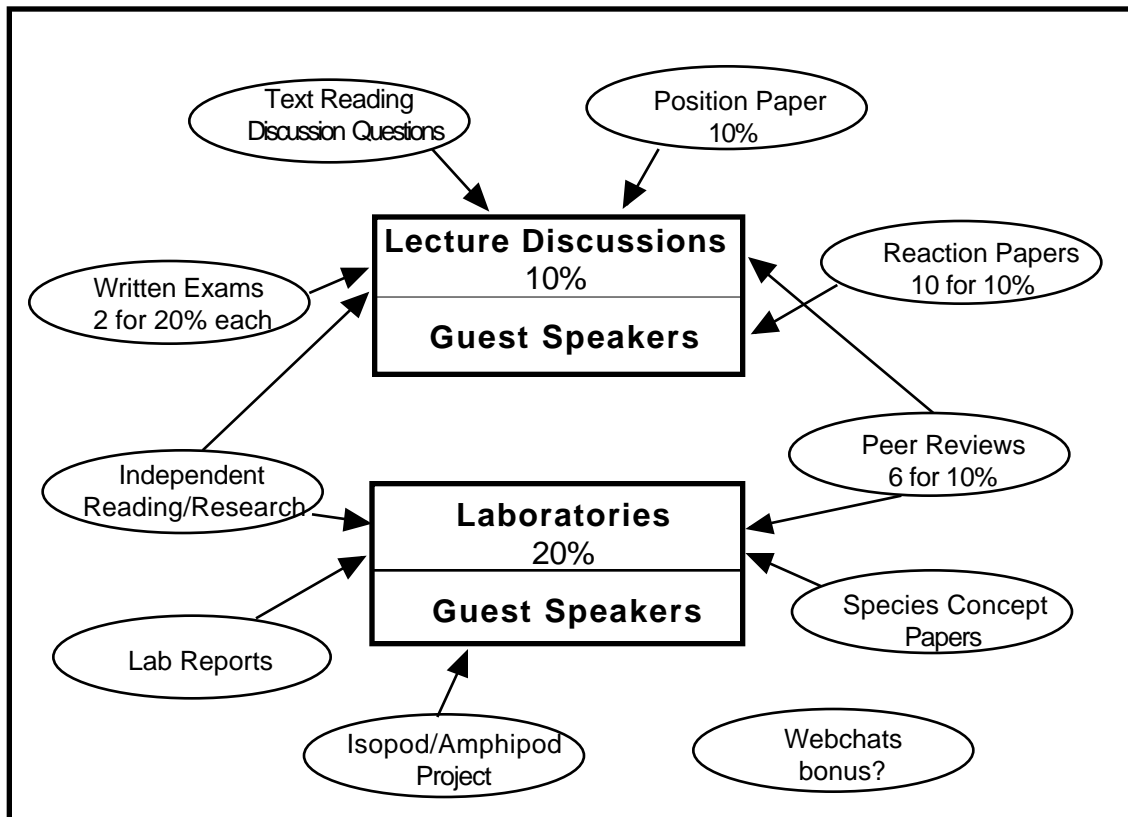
Text Reading
Discussion Questions

Position Paper
10%

Lecture Discussions
10%

Guest Speakers

Written Exams
2 for 20% each

Reaction Papers
10 for 10%

Independent
Reading/Research

Peer Reviews
6 for 10%

Laboratories
20%

Guest Speakers

Lab Reports

Species Concept
Papers

Isopod/Amphipod
Project

Webchats
bonus?